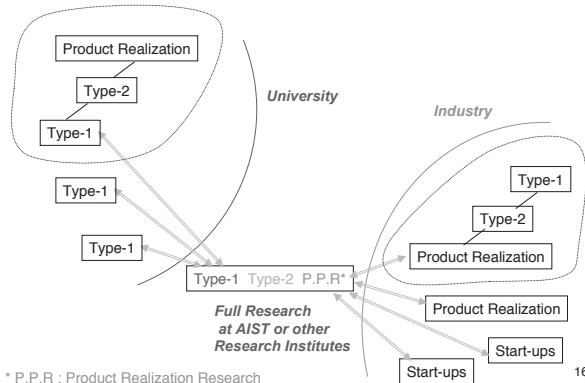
Product Realization
Type-2
Type-1
University
Industry
Type-1
Type-1
Type-1
Type-2
Product Realization
Type-1 Type-2 P.P.R*
Full Research at AIST or other Research Institutes
Product Realization
Start-ups
Start-ups
* P.P.R : Product Realization Research
16